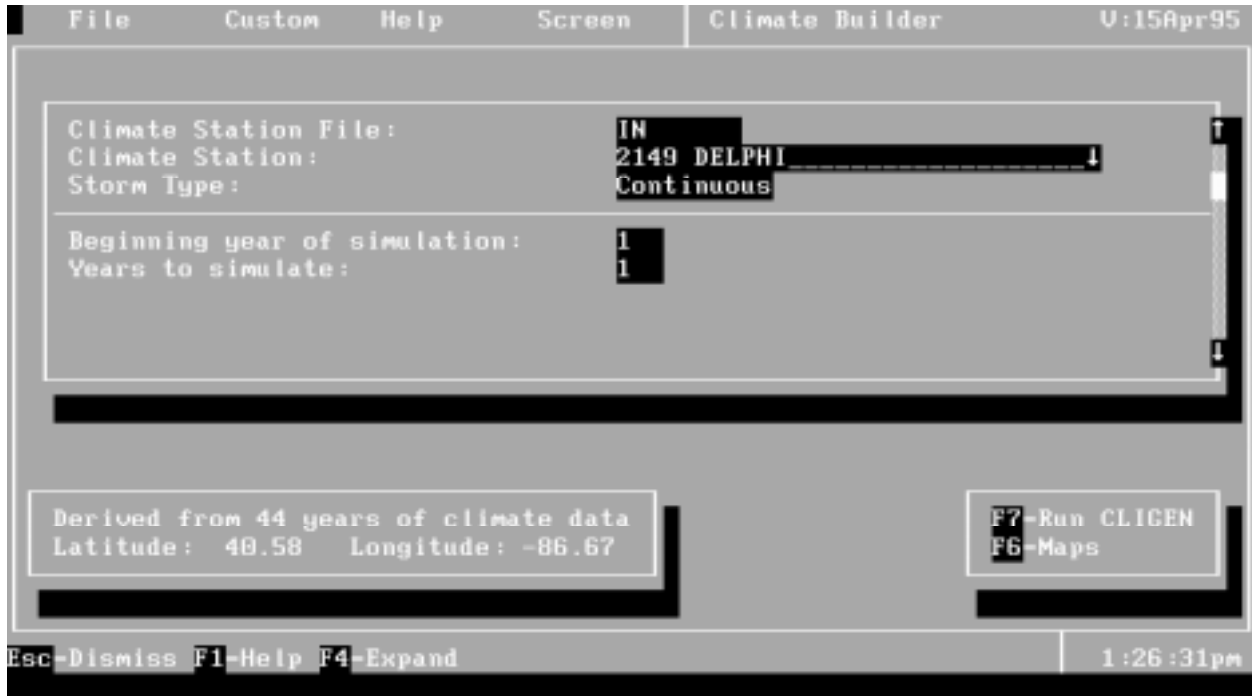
File Custom Help Screen | Climate Builder V:15Apr95

Climate Station File: IN
Climate Station: 2149 DELPHI
Storm Type: Continuous

Beginning year of simulation: 1
Years to simulate: 1

Derived from 44 years of climate data
Latitude: 40.58 Longitude: -86.67

F7-Run CLIGEN
F6-Maps

Esc-Dismiss F1-Help F4-Expand 1:26:31pm